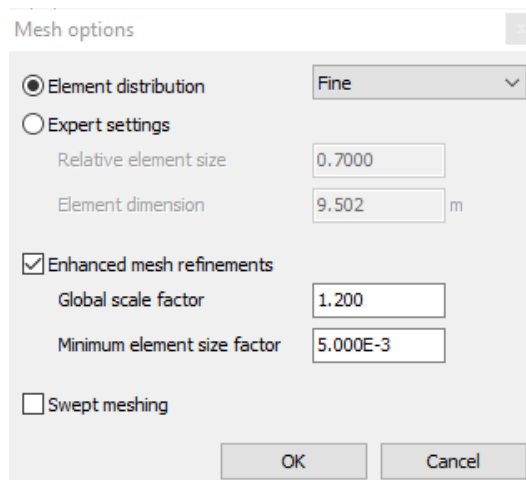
Mesh options

Element distribution
Fine

Expert settings

Relative element size
0.7000

Element dimension
9.502
m

Enhanced mesh refinements

Global scale factor
1.200

Minimum element size factor
5.000E-3

Swept meshing

OK
Cancel